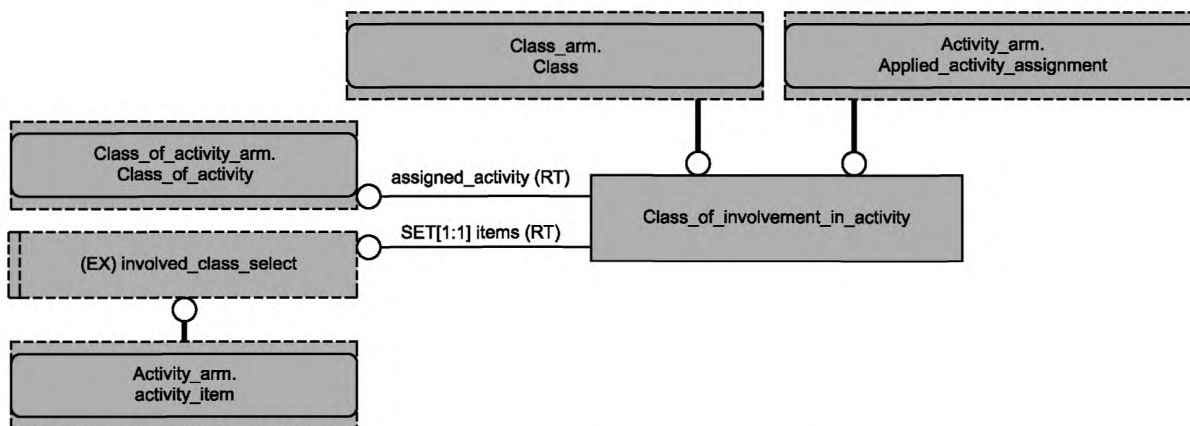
Class_arm.
Class

Activity_arm.
Applied_activity_assignment

Class_of_activity_arm.
Class_of_activity

assigned_activity (RT)

Class_of_involvement_in_activity

SET[1:1] items (RT)

(EX) involved_class_select

Activity_arm.
activity_item